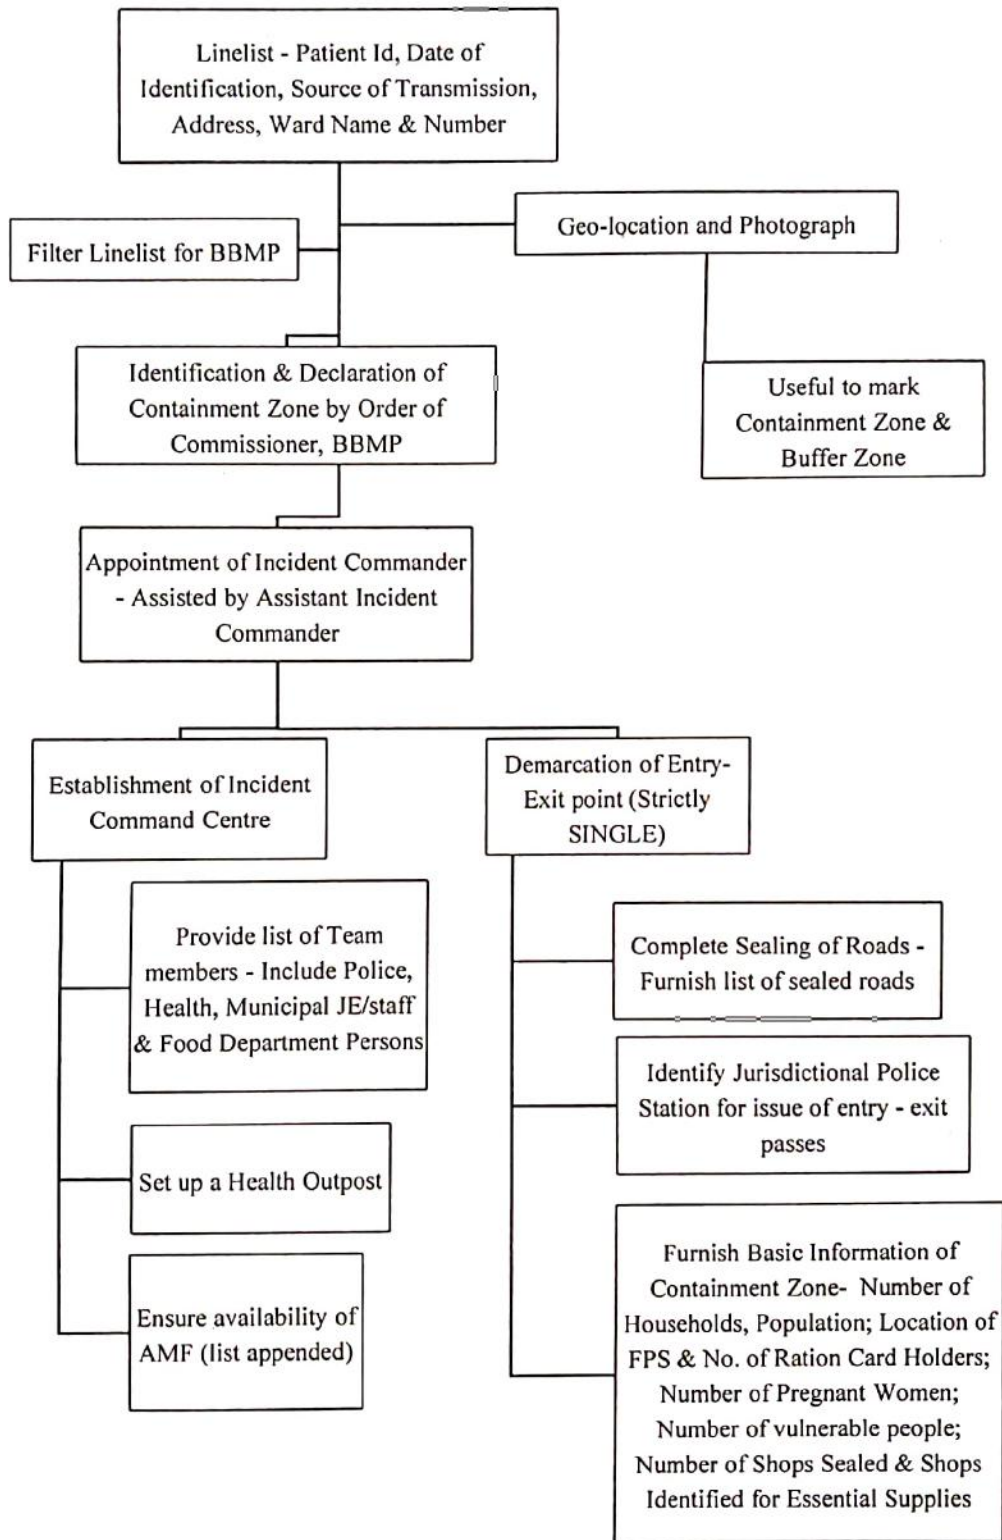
Linelist - Patient Id, Date of Identification, Source of Transmission, Address, Ward Name & Number

Filter Linelist for BBMP

Geo-location and Photograph

Identification & Declaration of Containment Zone by Order of Commissioner, BBMP

Useful to mark Containment Zone & Buffer Zone

Appointment of Incident Commander - Assisted by Assistant Incident Commander

Establishment of Incident Command Centre

Provide list of Team members - Include Police, Health, Municipal JE/staff & Food Department Persons

Set up a Health Outpost

Ensure availability of AMF (list appended)

Demarcation of Entry-Exit point (Strictly SINGLE)

Complete Sealing of Roads - Furnish list of sealed roads

Identify Jurisdictional Police Station for issue of entry - exit passes

Furnish Basic Information of Containment Zone- Number of Households, Population; Location of FPS & No. of Ration Card Holders; Number of Pregnant Women; Number of vulnerable people; Number of Shops Sealed & Shops Identified for Essential Supplies